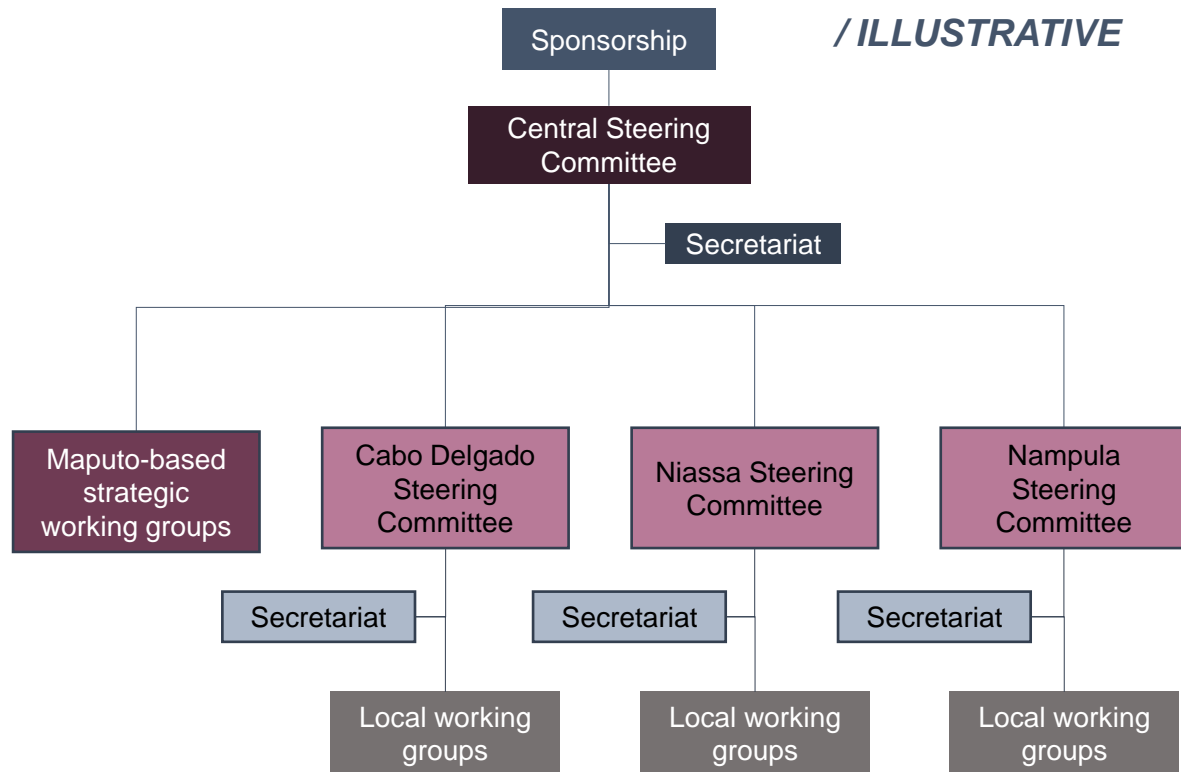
Sponsorship

/ ILLUSTRATIVE

Central Steering Committee

Secretariat

Maputo-based strategic working groups

Cabo Delgado Steering Committee

Niassa Steering Committee

Nampula Steering Committee

Secretariat

Secretariat

Secretariat

Local working groups

Local working groups

Local working groups